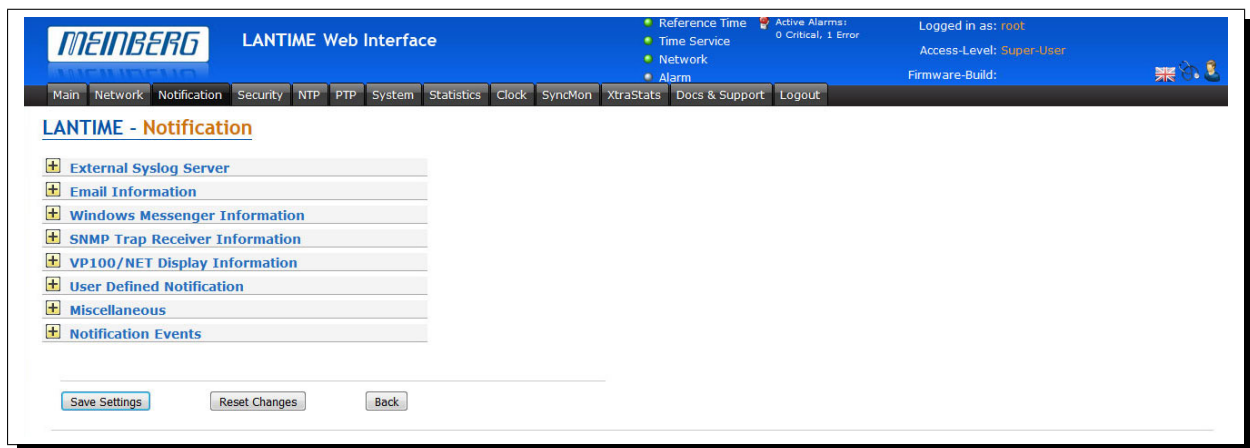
MEINBERG

LANTIME Web Interface

Reference Time
Time Service
Network
Alarm

Active Alarms:
0 Critical, 1 Error

Logged in as: root
Access-Level: Super-User
Firmware-Build:

Main | Network | Notification | Security | NTP | PTP | System | Statistics | Clock | SyncMon | XtraStats | Docs & Support | Logout

LANTIME - Notification

External Syslog Server
Email Information
Windows Messenger Information
SNMP Trap Receiver Information
VP100/NET Display Information
User Defined Notification
Miscellaneous
Notification Events

Save Settings | Reset Changes | Back